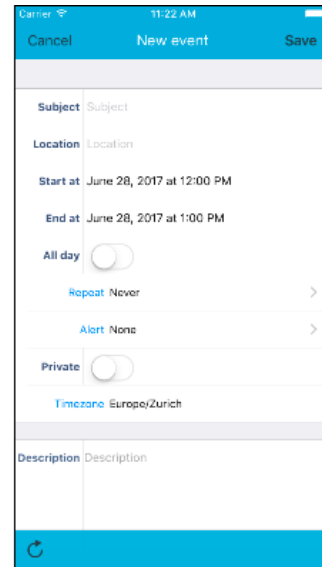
Carrier
11:22 AM

Cancel New event Save

Subject Subject

Location Location

Start at June 28, 2017 at 12:00 PM

End at June 28, 2017 at 1:00 PM

All day

Repeat Never

Alert None

Private

Timezone Europe/Zurich

Description Description